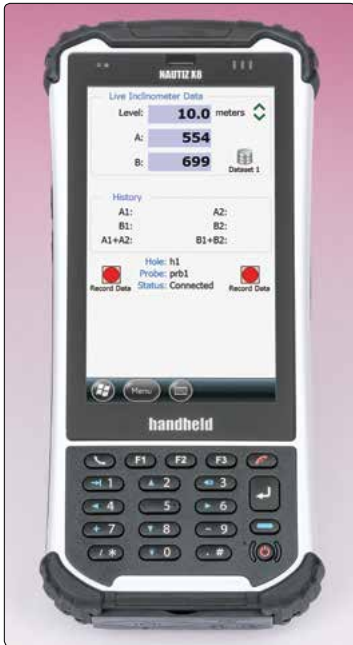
NAUTIZ X8

Live Inclinometer Data

Level: 10.0 meters

A: 554

B: 699

Dataset 1

History

A1:

A2:

B1:

B2:

A1+A2:

B1+B2:

Record Data

Hole: h1

Probe: prb1

Status: Connected

Record Data

Menu

handheld

F1

F2

F3

1

2

3

4

5

6

7

8

9

*

0

#